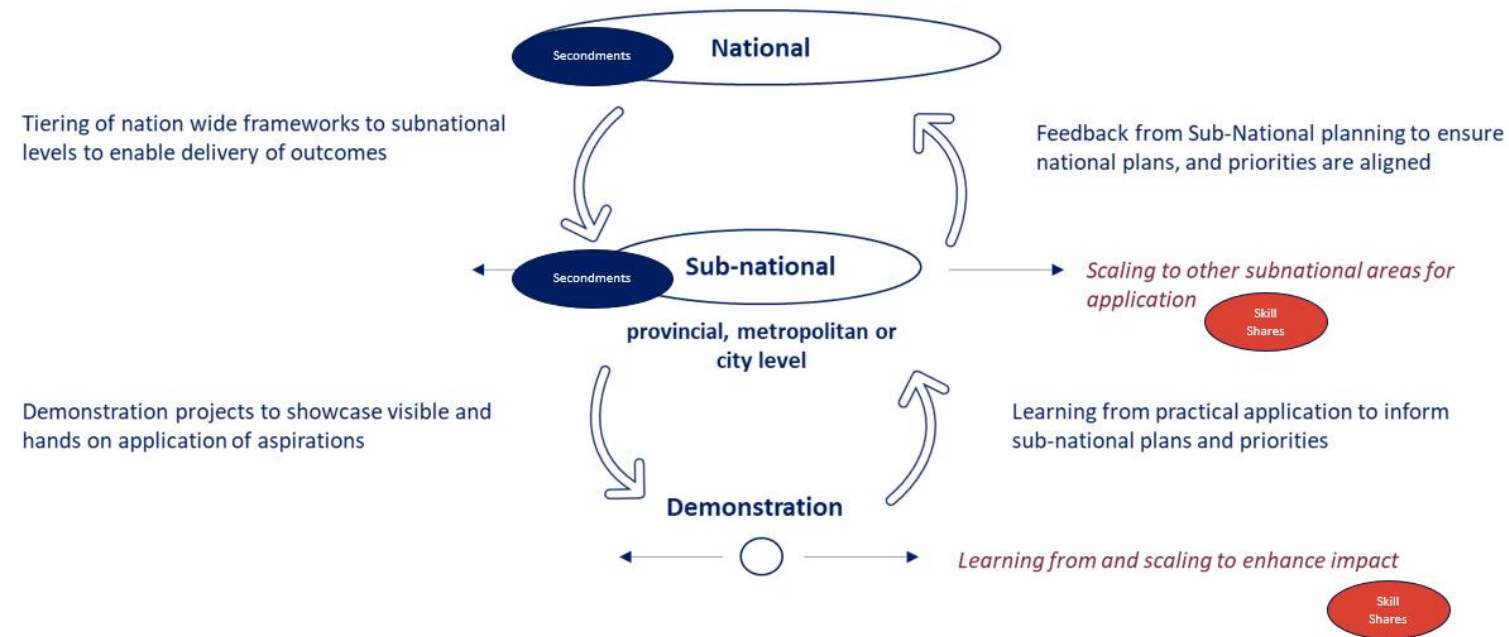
Secondments

National

Tiering of nation wide frameworks to subnational levels to enable delivery of outcomes

Feedback from Sub-National planning to ensure national plans, and priorities are aligned

Secondments

Sub-national

provincial, metropolitan or city level

*Scaling to other subnational areas for application*

Skill Shares

Demonstration projects to showcase visible and hands on application of aspirations

Learning from practical application to inform sub-national plans and priorities

Demonstration

*Learning from and scaling to enhance impact*

Skill Shares